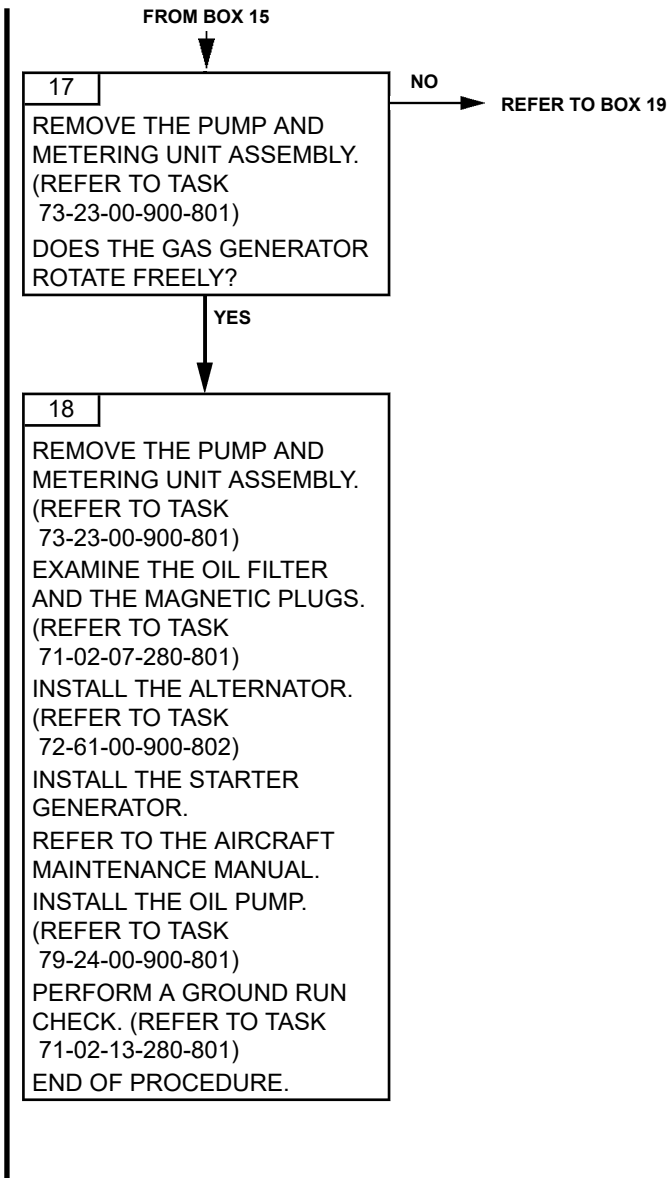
FROM BOX 15

17

REMOVE THE PUMP AND METERING UNIT ASSEMBLY. (REFER TO TASK 73-23-00-900-801)

DOES THE GAS GENERATOR ROTATE FREELY?

NO

REFER TO BOX 19

YES

18

REMOVE THE PUMP AND METERING UNIT ASSEMBLY. (REFER TO TASK 73-23-00-900-801)

EXAMINE THE OIL FILTER AND THE MAGNETIC PLUGS. (REFER TO TASK 71-02-07-280-801)

INSTALL THE ALTERNATOR. (REFER TO TASK 72-61-00-900-802)

INSTALL THE STARTER GENERATOR.

REFER TO THE AIRCRAFT MAINTENANCE MANUAL.

INSTALL THE OIL PUMP. (REFER TO TASK 79-24-00-900-801)

PERFORM A GROUND RUN CHECK. (REFER TO TASK 71-02-13-280-801)

END OF PROCEDURE.